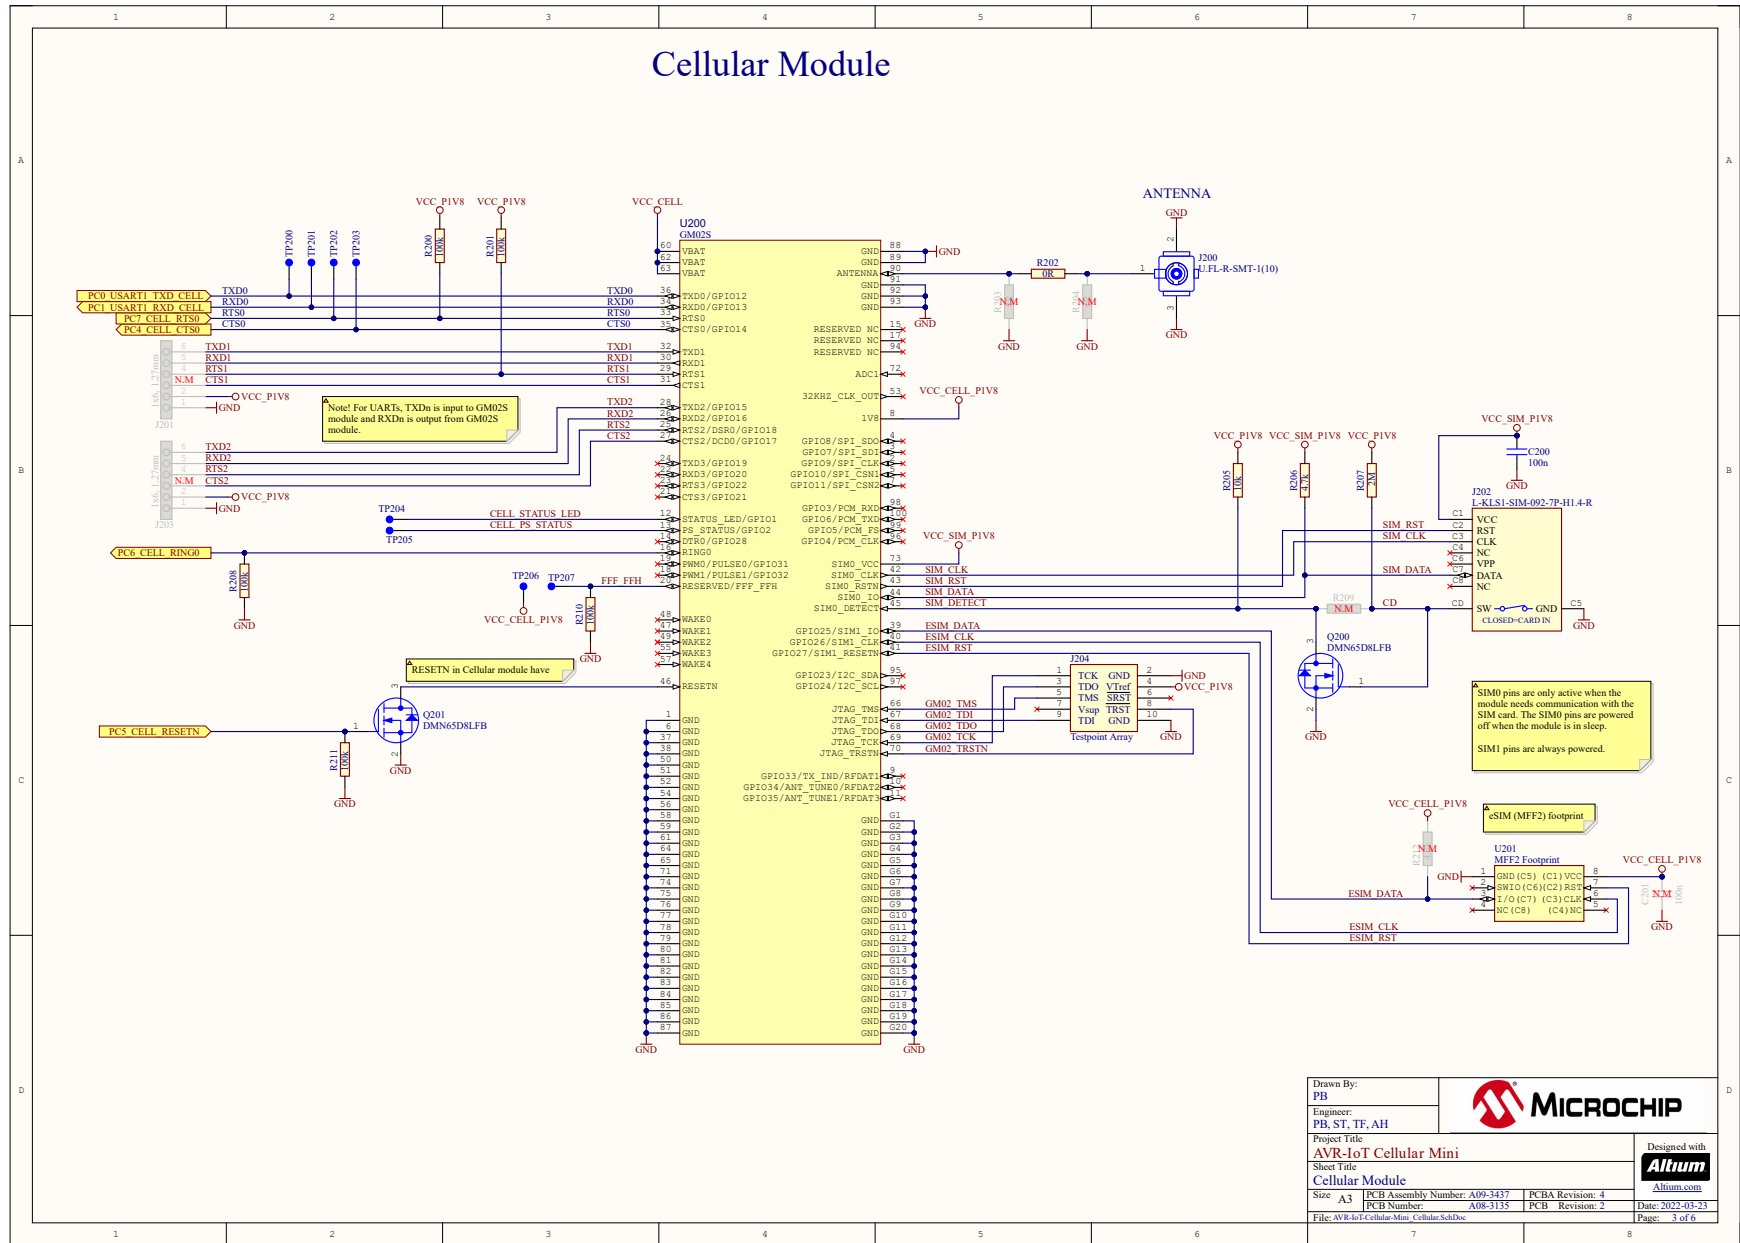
Cellular Module

1 2 3 4 5 6 7 8
A B C D

U200
GM02S

VCC_P1V8 VCC_P1V8 VCC_CELL
TP200 TP201 TP202 TP203
R200 100k R201 100k

PC0_USART1_TXD_CELL
PC1_USART1_RXD_CELL
PC7_CELL_RTS0
PC4_CELL_CTS0
TXD0 RXD0 RTS0 CTS0
TXD1 RXD1 RTS1 CTS1
N.M
VCC_P1V8
GND
J201
TXD2 RXD2 RTS2 CTS2
N.M
VCC_P1V8
GND
J203

Note! For UARTs, TXDn is input to GM02S module and RXDn is output from GM02S module.

TP204 TP205
CELL_STATUS_LED
CELL_PS_STATUS
PC6_CELL_RING0
R208 100k
GND
TP206 TP207
FFF_FFH
VCC_CELL_P1V8
R210 100k
GND

RESETN in Cellular module have

PC5_CELL_RESETN
R211 100k
GND
Q201
DMN65D8LFB
GND

60 VBAT
62 VBAT
63 VBAT
36 TXD0/GPIO12
34 RXD0/GPIO13
33 RTS0
35 CTS0/GPIO14
32 TXD1
30 RXD1
29 RTS1
31 CTS1
28 TXD2/GPIO15
26 RXD2/GPIO16
25 RTS2/DSR0/GPIO18
27 CTS2/DCD0/GPIO17
24 TXD3/GPIO19
22 RXD3/GPIO20
23 RTS3/GPIO22
21 CTS3/GPIO21
12 STATUS_LED/GPIO1
13 PS_STATUS/GPIO2
14 DTR0/GPIO28
16 RING0
19 PWM0/PULSE0/GPIO31
18 PWM1/PULSE1/GPIO32
20 RESERVED/FFF_FFH
48 WAKE0
47 WAKE1
49 WAKE2
55 WAKE3
57 WAKE4
46 RESETN
GND 1 6 37 38 50 51 52 53 54 56 58 59 61 64 65 71 74 75 76 77 78 79 80 81 82 83 84 85 86 87

GND 88
GND 89
ANTENNA 90
GND 91
GND 92
GND 93
RESERVED_NC 15
RESERVED_NC 17
RESERVED_NC 94
ADC1 72
32KHZ_CLK_OUT 53
1V8 8
GPIO8/SPI_SDO 4
GPIO7/SPI_SDI 3
GPIO9/SPI_CLK 5
GPIO10/SPI_CSN1 2
GPIO11/SPI_CSN2 1
GPIO3/PCM_RXD 98
GPIO6/PCM_TXD 100
GPIO5/PCM_FS 99
GPIO4/PCM_CLK 96
SIM0_VCC 73
SIM0_CLK 42
SIM0_RST 43
SIM0_RSTN 44
SIM0_IO 45
SIM0_DETECT
GPIO25/SIM1_IO 39
GPIO26/SIM1_CLK 40
GPIO27/SIM1_RESETN 41
GPIO23/I2C_SDA 95
GPIO24/I2C_SCL 97
JTAG_TMS 66
JTAG_TDI 67
JTAG_TDO 68
JTAG_TCK 69
JTAG_TRSTN 70
GPIO33/TX_IND/RFDAT1 9
GPIO34/ANT_TUNE0/RFDAT2 10
GPIO35/ANT_TUNE1/RFDAT3 11
GND G1–G20

GND
VCC_CELL_P1V8
VCC_SIM_P1V8
SIM_CLK SIM_RST SIM_DATA SIM_DETECT
ESIM_DATA ESIM_CLK ESIM_RST
GM02_TMS GM02_TDI GM02_TDO GM02_TCK GM02_TRSTN

ANTENNA
GND
J200
U.FL-R-SMT-1(10)
R202 0R
R203 N.M
R204 N.M
GND GND GND

J204
1 TCK GND 2
3 TDO VTref 4
5 TMS SRST 6
7 Vsup TRST 8
9 TDI GND 10
Testpoint Array
GND VCC_P1V8 GND

VCC_P1V8 VCC_SIM_P1V8 VCC_P1V8
R205 10k R206 4.7k R207 2.2M
VCC_SIM_P1V8
C200 100n
GND
J202
L-KLS1-SIM-092-7P-H1.4-R
C1 VCC
C2 RST
C3 CLK
C4 NC
C6 VPP
C7 DATA
C8 NC
SW GND C5
CLOSED=CARD IN
CD
SIM_RST SIM_CLK SIM_DATA
R209 N.M
GND
Q200
DMN65D8LFB
GND

SIM0 pins are only active when the module needs communication with the SIM card. The SIM0 pins are powered off when the module is in sleep.

SIM1 pins are always powered.

VCC_CELL_P1V8
eSIM (MFF2) footprint
R212 N.M
U201
MFF2 Footprint
GND (C5) (C1) VCC
SWIO (C6)(C2) RST
I/O (C7) (C3) CLK
NC (C8) (C4) NC
GND
VCC_CELL_P1V8
C201 N.M 100n
GND
ESIM_DATA
ESIM_CLK
ESIM_RST

Drawn By: PB
Engineer: PB, ST, TF, AH
MICROCHIP
Project Title
AVR-IoT Cellular Mini
Sheet Title
Cellular Module
Designed with Altium Altium.com
Size A3
PCB Assembly Number: A09-3437
PCB Number: A08-3135
PCBA Revision: 4
PCB Revision: 2
Date: 2022-03-23
File: AVR-IoT-Cellular-Mini_Cellular.SchDoc
Page: 3 of 6